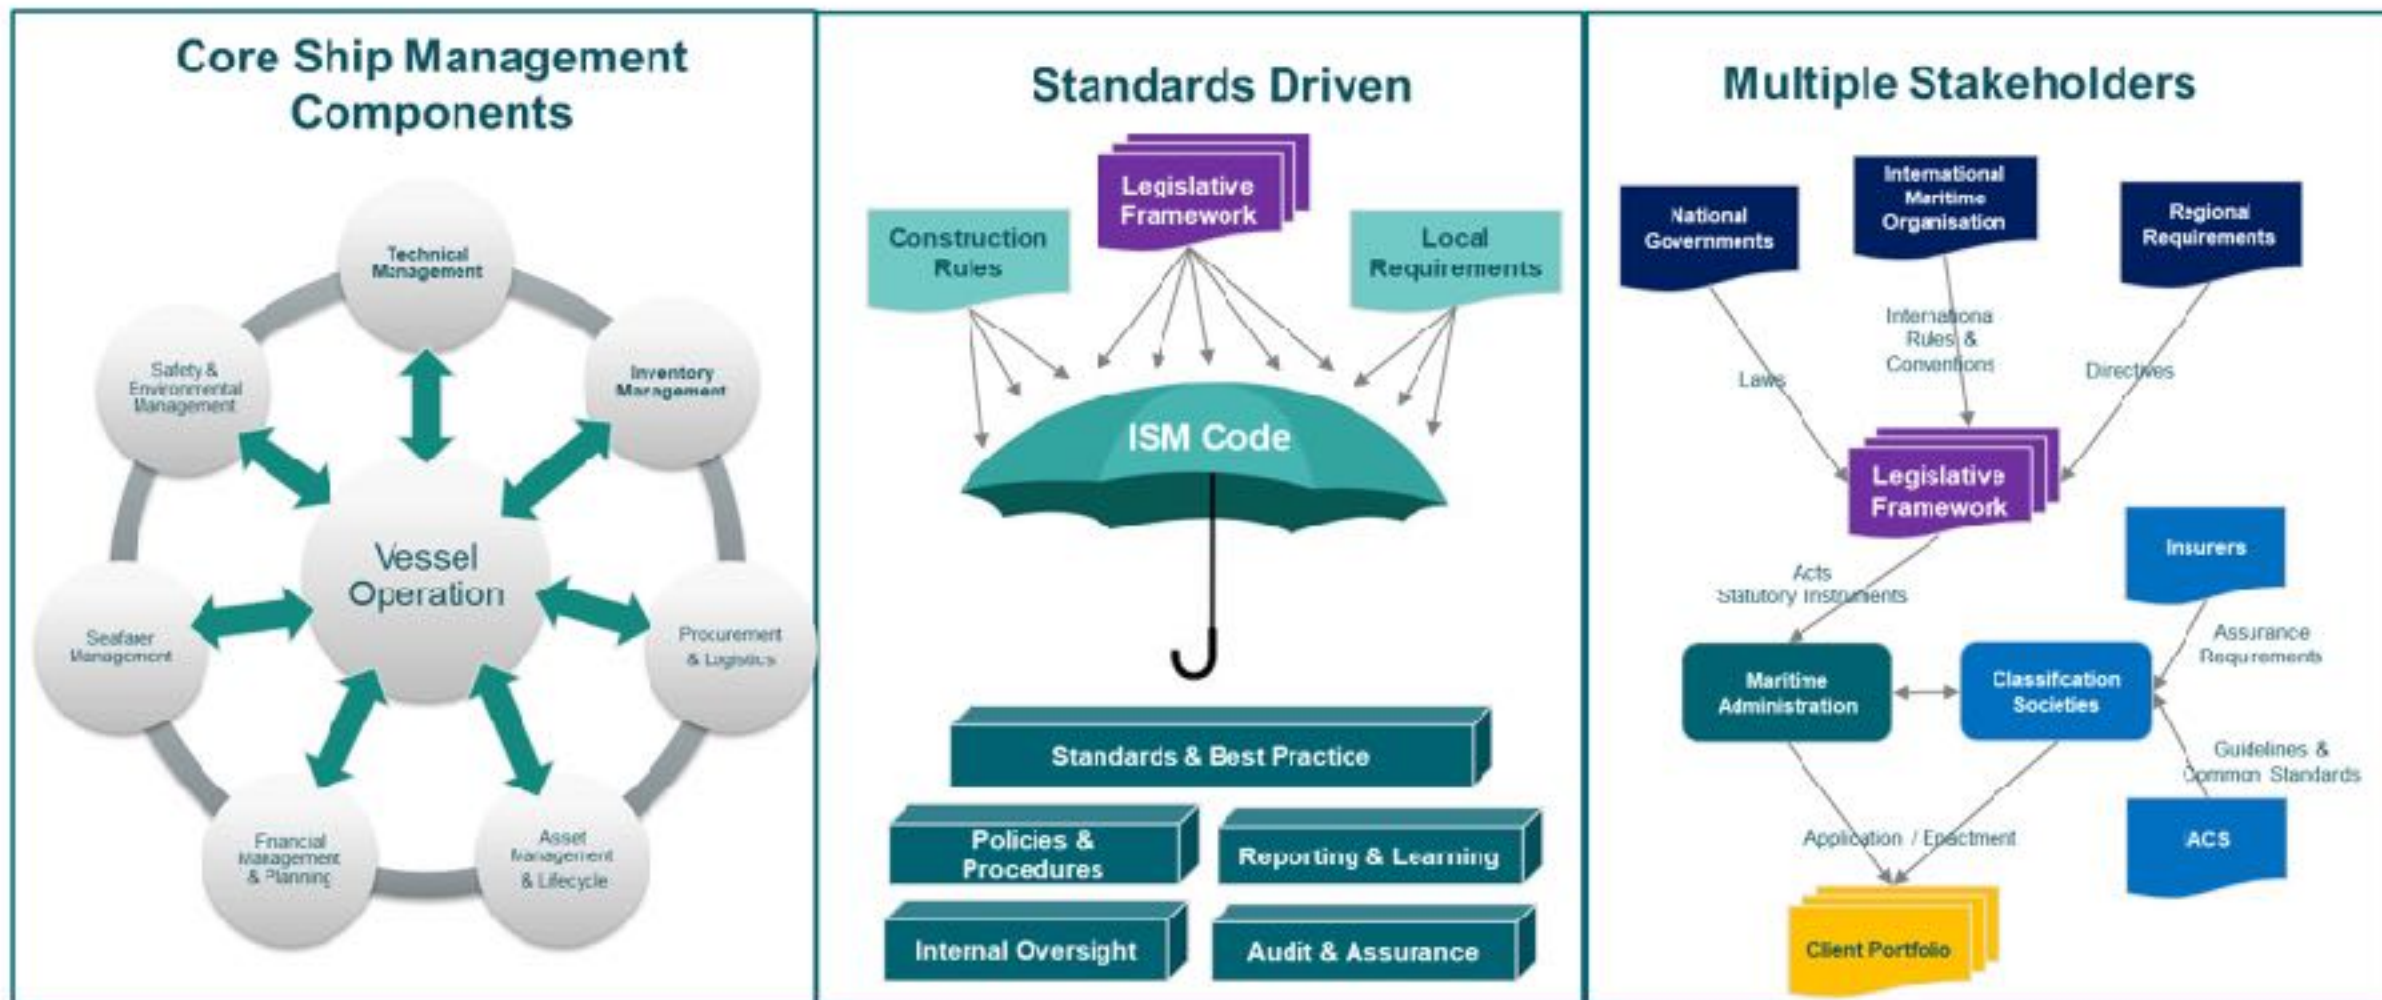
Core Ship Management Components

Technical Management

Inventory Management

Safety & Environmental Management

Vessel Operation

Seafarer Management

Procurement & Logistics

Financial Management & Planning

Asset Management & Lifecycle

Standards Driven

Legislative Framework

Construction Rules

Local Requirements

ISM Code

Standards & Best Practice

Policies & Procedures

Reporting & Learning

Internal Oversight

Audit & Assurance

Multiple Stakeholders

National Governments

International Maritime Organisation

Regional Requirements

Laws

International Rules & Conventions

Directives

Legislative Framework

Insurers

Acts Statutory Instruments

Assurance Requirements

Maritime Administration

Classification Societies

Guidelines & Common Standards

Application / Enactment

ACS

Client Portfolio